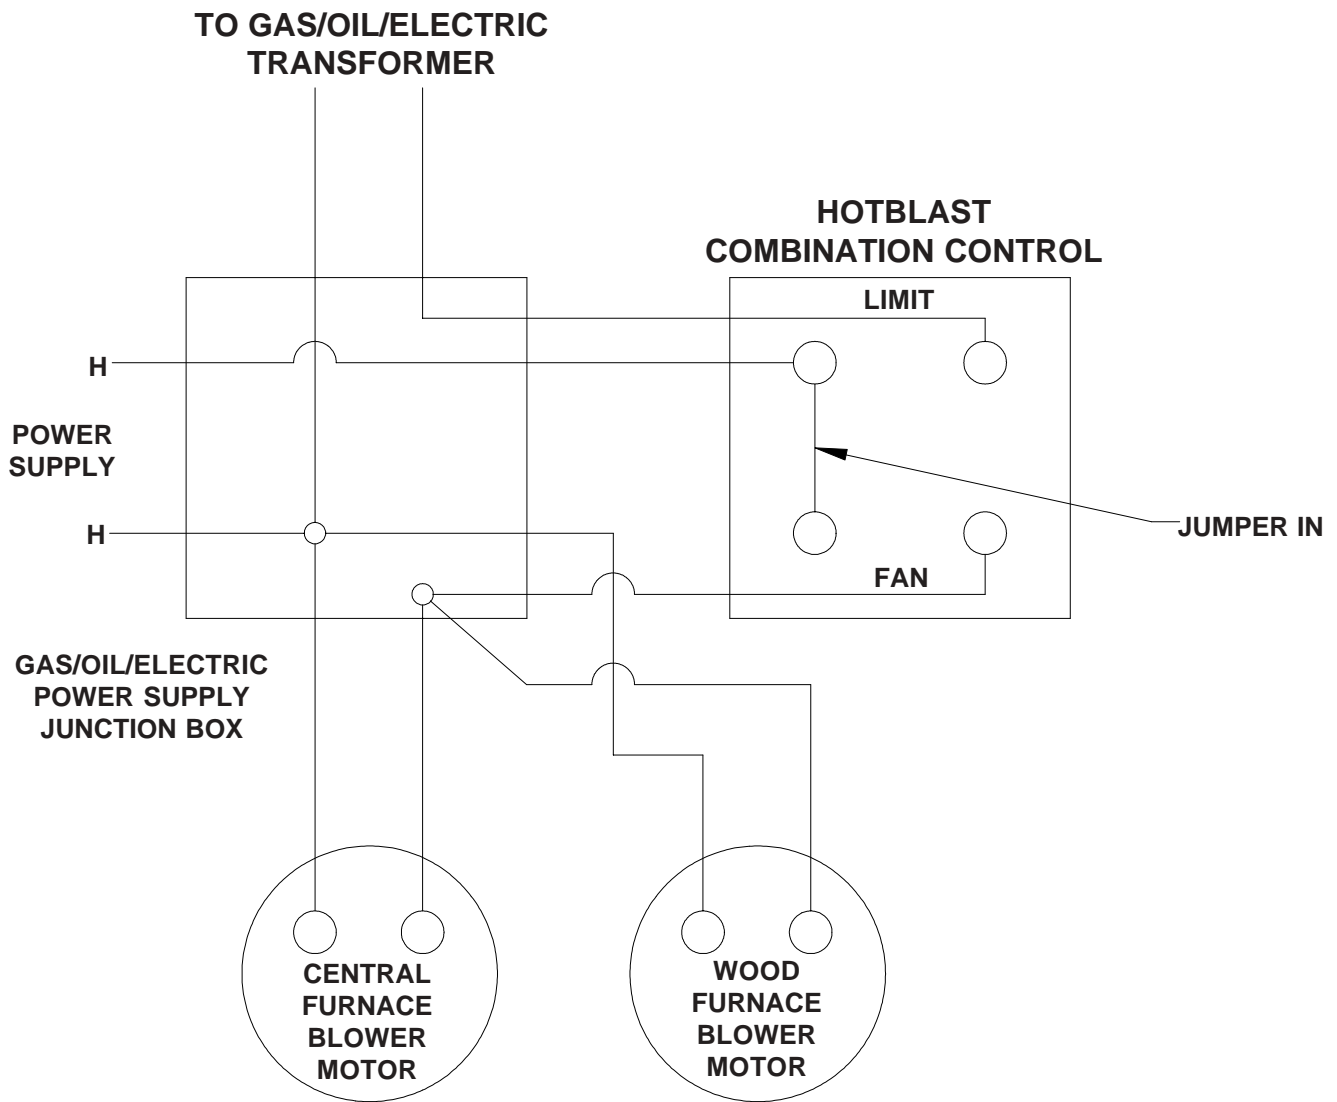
TO GAS/OIL/ELECTRIC TRANSFORMER

HOTBLAST COMBINATION CONTROL

LIMIT

H

POWER SUPPLY

H

JUMPER IN

FAN

GAS/OIL/ELECTRIC POWER SUPPLY JUNCTION BOX

CENTRAL FURNACE BLOWER MOTOR

WOOD FURNACE BLOWER MOTOR